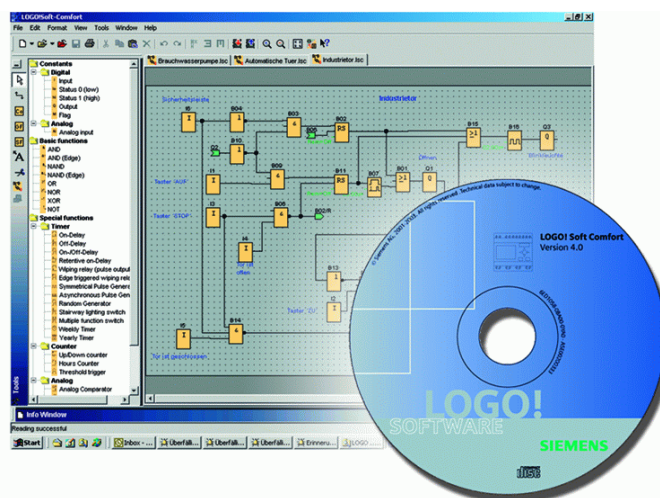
LOGO!Soft-Comfort

File Edit Format View Tools Window Help

Brauchwasserpumpe.lsc Automatische Tuer.lsc Industrietor.lsc

Constants
Digital
Input
Status 0 (low)
Status 1 (high)
Output
Flag
Analog
Analog input
Basic functions
AND
AND (Edge)
NAND
NAND (Edge)
OR
NOR
XOR
NOT
Special functions
Timer
On-Delay
Off-Delay
On-/Off-Delay
Retentive on-Delay
Wiping relay (pulse output)
Edge triggered wiping rela
Symmetrical Pulse Generat
Asynchronous Pulse Gen
Random Generator
Stairway lighting switch
Multiple function switch
Weekly Timer
Yearly Timer
Counter
Up/Down counter
Hours Counter
Threshold trigger
Analog
Analog Comparator

Tools

Sicherheitsleiste
Industrietor
Taster 'AUF'
Taster 'STOP'
offen
Taster 'ZU'
Tor ist geschlossen
Öffnen

Info Window
Reading successful

Start Inbox - ... Überfälli... Überfälli... Überfälli... Erinneru... LOGO ...

© Siemens AG 2001, 2003. All rights reserved. Technical data subject to change.

LOGO! Soft Comfort
Version 4.0

LOGO!
SOFTWARE
SIEMENS